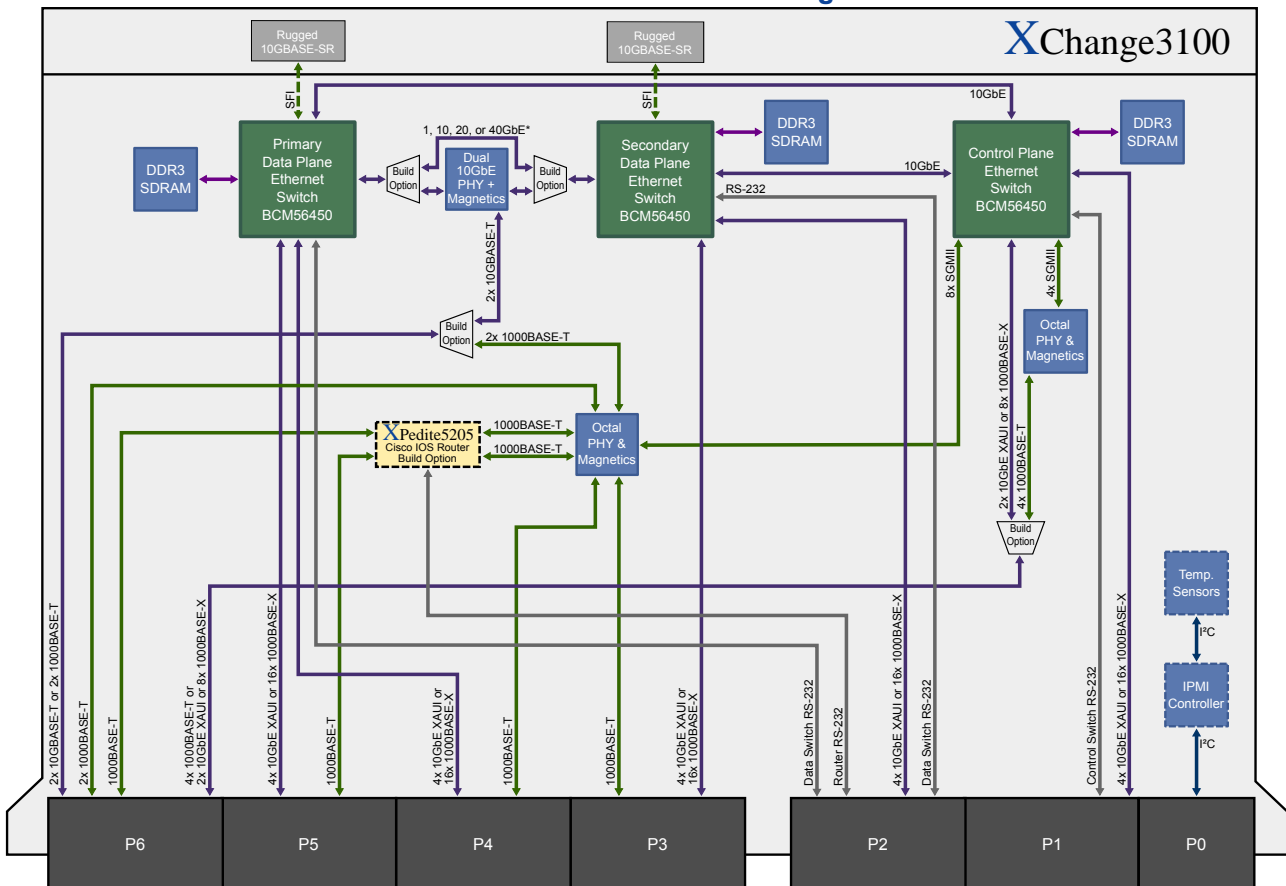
XChange3100

Rugged 10GBASE-SR

Rugged 10GBASE-SR

SFI

SFI

10GbE

DDR3 SDRAM

Primary Data Plane Ethernet Switch BCM56450

1, 10, 20, or 40GbE*

Build Option

Dual 10GbE PHY + Magnetics

Build Option

Secondary Data Plane Ethernet Switch BCM56450

DDR3 SDRAM

10GbE

Control Plane Ethernet Switch BCM56450

DDR3 SDRAM

RS-232

2x 10GBASE-T

8x SGMII

4x SGMII

Build Option

2x 1000BASE-T

Octal PHY & Magnetics

2x 10GbE XAUI or 8x 1000BASE-X

4x 1000BASE-T

XPedite5205 Cisco IOS Router Build Option

1000BASE-T

1000BASE-T

Octal PHY & Magnetics

Build Option

Temp. Sensors

I²C

IPMI Controller

I²C

2x 10GBASE-T or 2x 1000BASE-T

2x 1000BASE-T

1000BASE-T

4x 1000BASE-T or 2x 10GbE XAUI or 8x 1000BASE-X

4x 10GbE XAUI or 16x 1000BASE-X

1000BASE-T

4x 10GbE XAUI or 16x 1000BASE-X

1000BASE-T

1000BASE-T

4x 10GbE XAUI or 16x 1000BASE-X

Data Switch RS-232

Router RS-232

4x 10GbE XAUI or 16x 1000BASE-X

Data Switch RS-232

Control Switch RS-232

4x 10GbE XAUI or 16x 1000BASE-X

P6

P5

P4

P3

P2

P1

P0